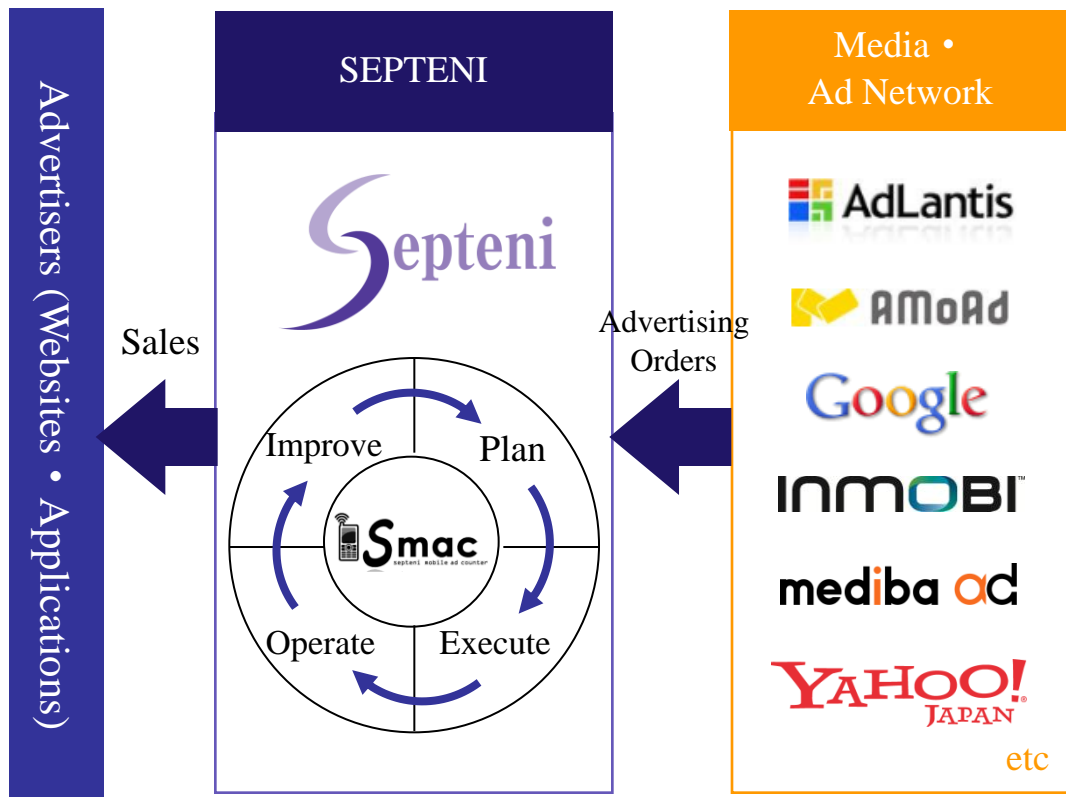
Advertisers (Websites • Applications)

SEPTENI

Septeni

Sales

Improve

Plan

Smac
septeni mobile ad counter

Operate

Execute

Advertising Orders

Media •
Ad Network

AdLantis

AMoAd

Google

INMOBI

mediba ad

YAHOO! JAPAN

etc